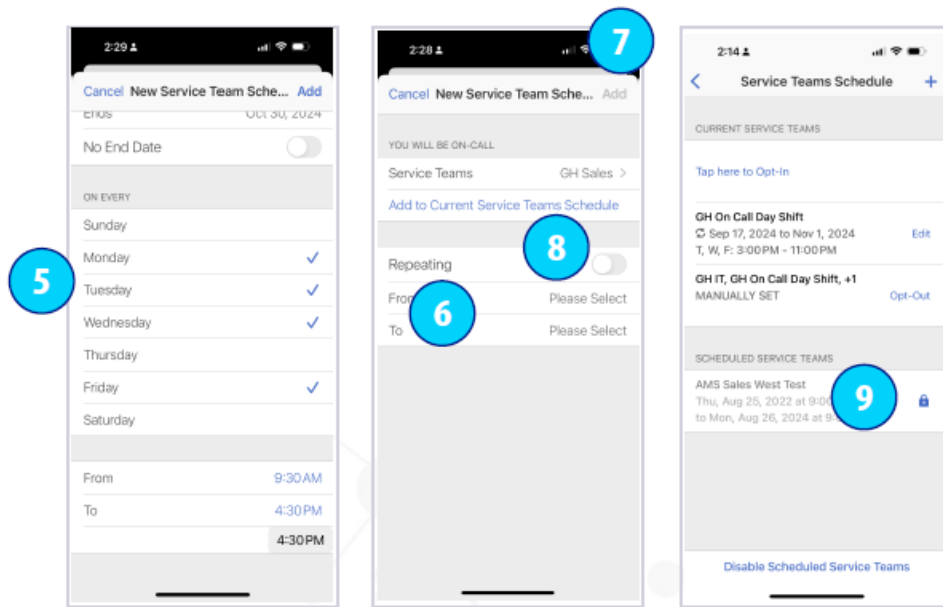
2:29

Cancel New Service Team Sche... Add

Ends Oct 30, 2024

No End Date

ON EVERY

Sunday

Monday

Tuesday

Wednesday

Thursday

Friday

Saturday

From 9:30 AM

To 4:30 PM

4:30 PM

5

2:28

7

Cancel New Service Team Sche... Add

YOU WILL BE ON-CALL

Service Teams GH Sales >

Add to Current Service Teams Schedule

8

Repeating

From Please Select

6

To Please Select

2:14

< Service Teams Schedule +

CURRENT SERVICE TEAMS

Tap here to Opt-In

GH On Call Day Shift
Sep 17, 2024 to Nov 1, 2024 Edit
T, W, F: 3:00PM - 11:00PM

GH IT, GH On Call Day Shift, +1
MANUALLY SET Opt-Out

SCHEDULED SERVICE TEAMS

AMS Sales West Test
Thu, Aug 25, 2022 at 9:00
to Mon, Aug 26, 2024 at 9:

9

Disable Scheduled Service Teams